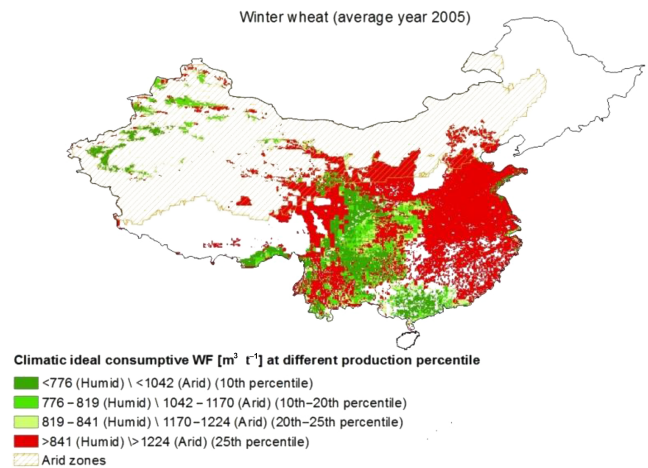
Winter wheat (average year 2005)

Climatic ideal consumptive WF [$m^3$ $t^{-1}$] at different production percentile

<776 (Humid) \ <1042 (Arid) (10th percentile)

776 – 819 (Humid) \ 1042 – 1170 (Arid) (10th–20th percentile)

819 – 841 (Humid) \ 1170 – 1224 (Arid) (20th–25th percentile)

>841 (Humid) \>1224 (Arid) (25th percentile)

Arid zones